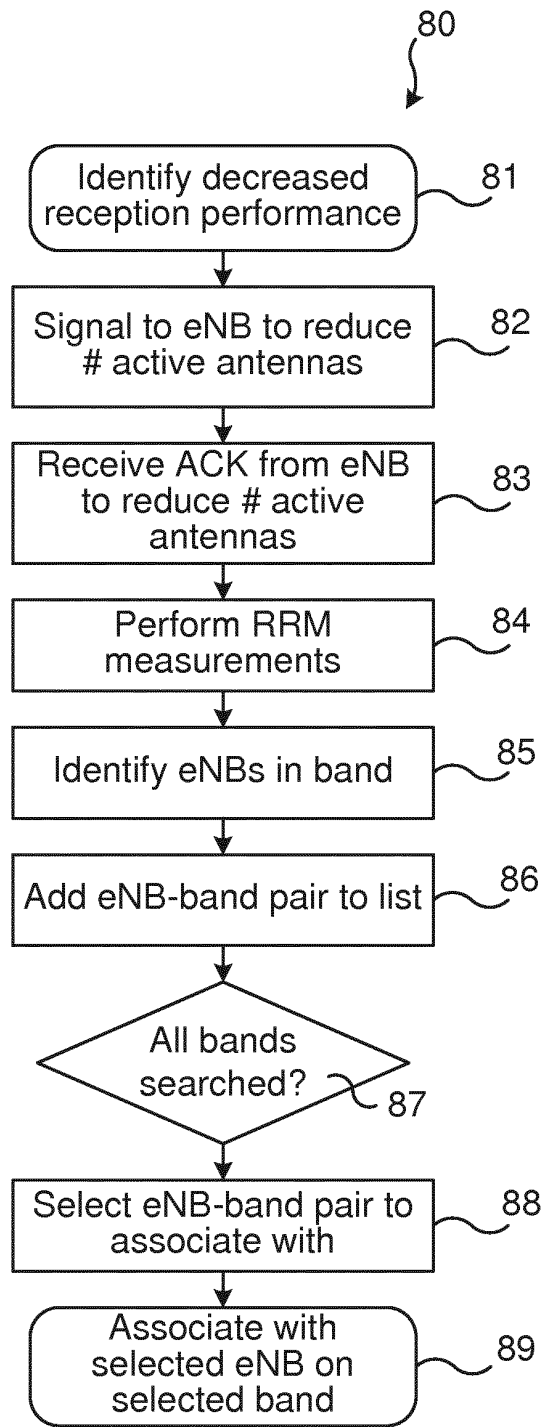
80

Identify decreased reception performance

81

Signal to eNB to reduce # active antennas

82

Receive ACK from eNB to reduce # active antennas

83

Perform RRM measurements

84

Identify eNBs in band

85

Add eNB-band pair to list

86

All bands searched?

87

Select eNB-band pair to associate with

88

Associate with selected eNB on selected band

89